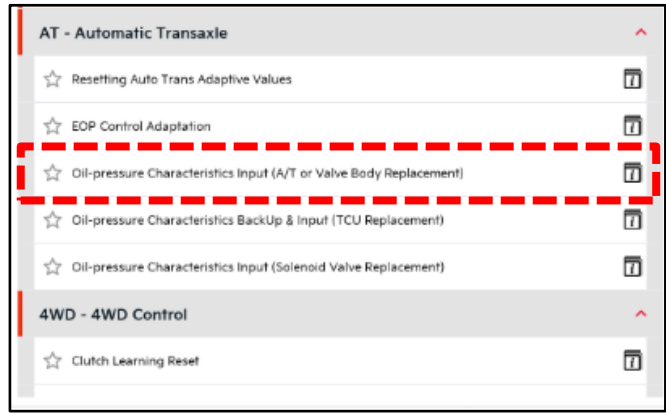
AT - Automatic Transaxle

Resetting Auto Trans Adaptive Values

EOP Control Adaptation

Oil-pressure Characteristics Input (A/T or Valve Body Replacement)

Oil-pressure Characteristics BackUp & Input (TCU Replacement)

Oil-pressure Characteristics Input (Solenoid Valve Replacement)

4WD - 4WD Control

Clutch Learning Reset